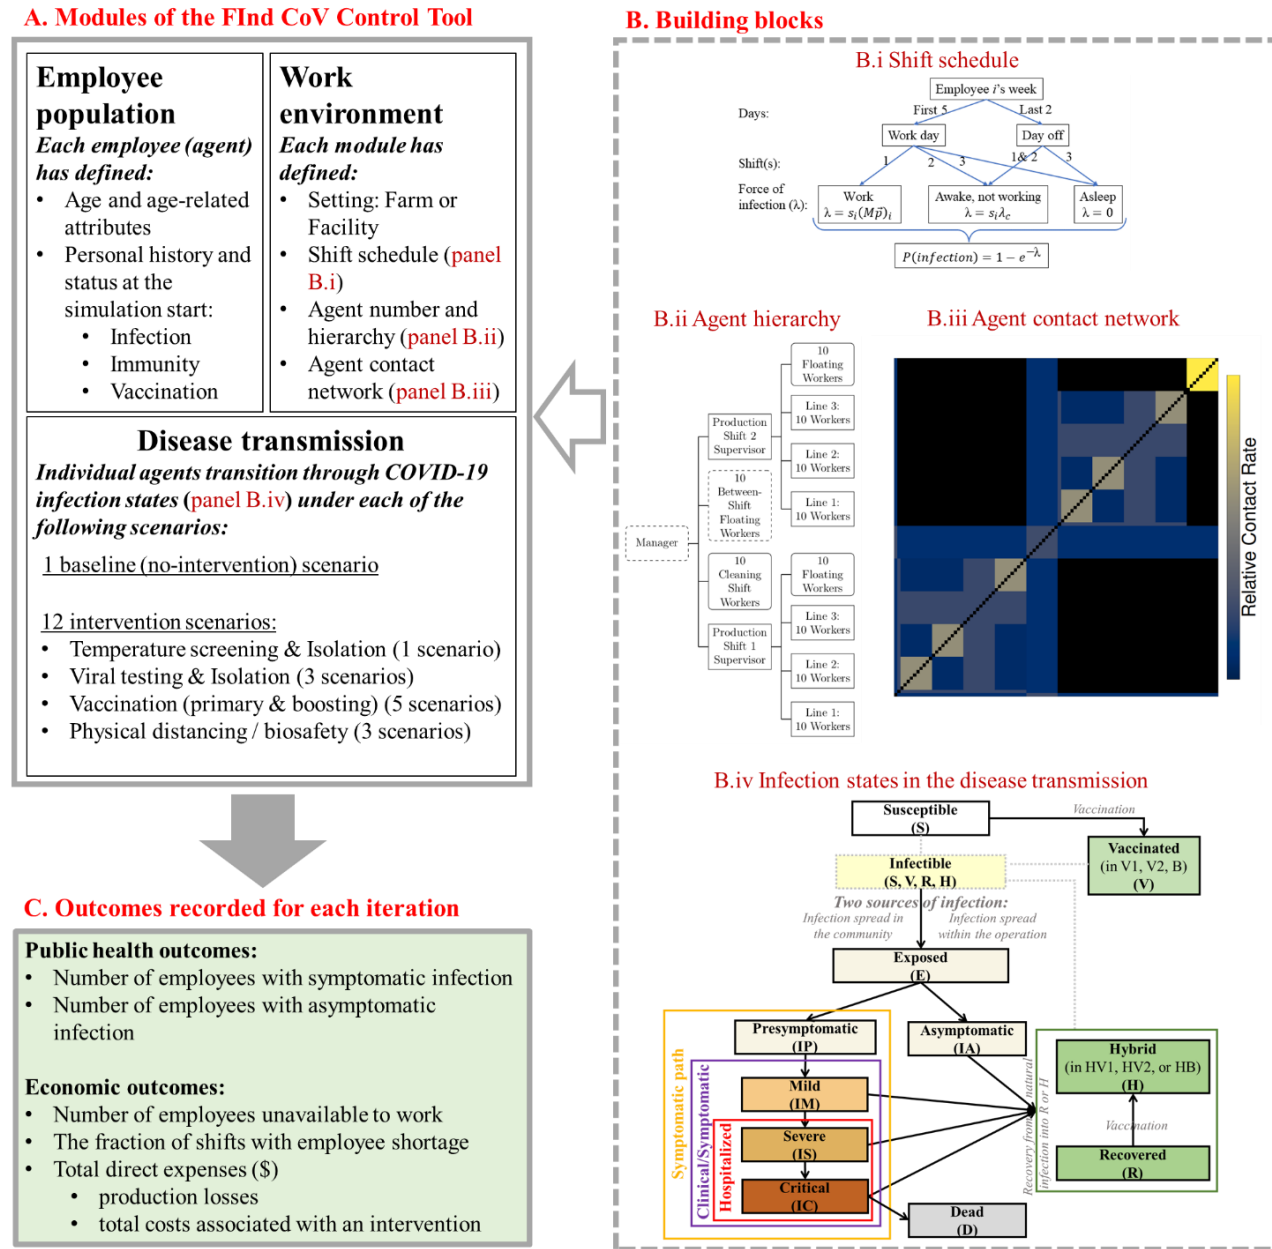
A. Modules of the FInd CoV Control Tool

Employee population
Each employee (agent) has defined:
• Age and age-related attributes
• Personal history and status at the simulation start:
  • Infection
  • Immunity
  • Vaccination

Work environment
Each module has defined:
• Setting: Farm or Facility
• Shift schedule (panel B.i)
• Agent number and hierarchy (panel B.ii)
• Agent contact network (panel B.iii)

Disease transmission
Individual agents transition through COVID-19 infection states (panel B.iv) under each of the following scenarios:

1 baseline (no-intervention) scenario

12 intervention scenarios:
• Temperature screening & Isolation (1 scenario)
• Viral testing & Isolation (3 scenarios)
• Vaccination (primary & boosting) (5 scenarios)
• Physical distancing / biosafety (3 scenarios)

B. Building blocks

B.i Shift schedule

Employee $i$'s week
Days: First 5 Last 2
Work day Day off
Shift(s): 1 2 3 1& 2 3
Force of infection (λ): Work $\lambda = s_i(M\vec{p})_i$ Awake, not working $\lambda = s_i\lambda_c$ Asleep $\lambda = 0$
$P(infection) = 1 - e^{-\lambda}$

B.ii Agent hierarchy

Manager
Production Shift 2 Supervisor
10 Between-Shift Floating Workers
10 Cleaning Shift Workers
Production Shift 1 Supervisor
10 Floating Workers
Line 3: 10 Workers
Line 2: 10 Workers
Line 1: 10 Workers
10 Floating Workers
Line 3: 10 Workers
Line 2: 10 Workers
Line 1: 10 Workers

B.iii Agent contact network

Relative Contact Rate

B.iv Infection states in the disease transmission

Susceptible (S)
Vaccination
Vaccinated (in V1, V2, B) (V)
Infectible (S, V, R, H)
Two sources of infection:
Infection spread in the community
Infection spread within the operation
Exposed (E)
Presymptomatic (IP)
Asymptomatic (IA)
Mild (IM)
Severe (IS)
Critical (IC)
Dead (D)
Symptomatic path
Clinical/Symptomatic
Hospitalized
Recovery from natural infection into R or H
Hybrid (in HV1, HV2, or HB) (H)
Vaccination
Recovered (R)

C. Outcomes recorded for each iteration

Public health outcomes:
• Number of employees with symptomatic infection
• Number of employees with asymptomatic infection

Economic outcomes:
• Number of employees unavailable to work
• The fraction of shifts with employee shortage
• Total direct expenses ($)
  • production losses
  • total costs associated with an intervention